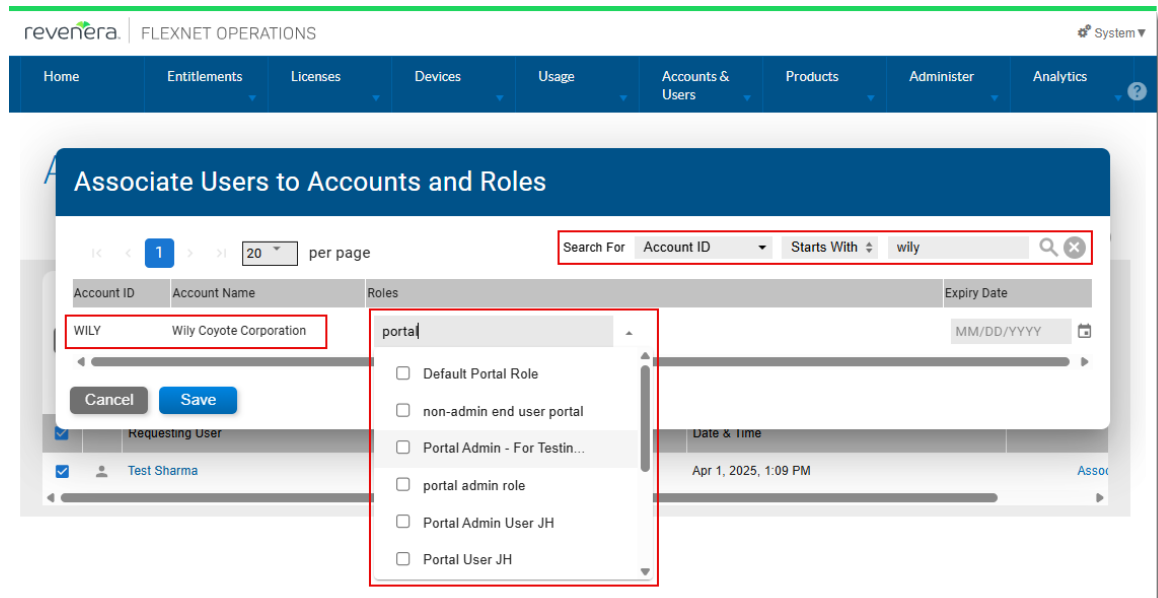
revenera. | FLEXNET OPERATIONS

System

Home | Entitlements | Licenses | Devices | Usage | Accounts & Users | Products | Administer | Analytics

Associate Users to Accounts and Roles

1 | 20 per page

Search For | Account ID | Starts With | wily

| Account ID | Account Name | Roles | Expiry Date |
|---|---|---|---|
| WILY | Wily Coyote Corporation | portal | MM/DD/YYYY |

Default Portal Role
non-admin end user portal
Portal Admin - For Testin...
portal admin role
Portal Admin User JH
Portal User JH

Cancel | Save

Requesting User | Date & Time

Test Sharma | Apr 1, 2025, 1:09 PM | Asso